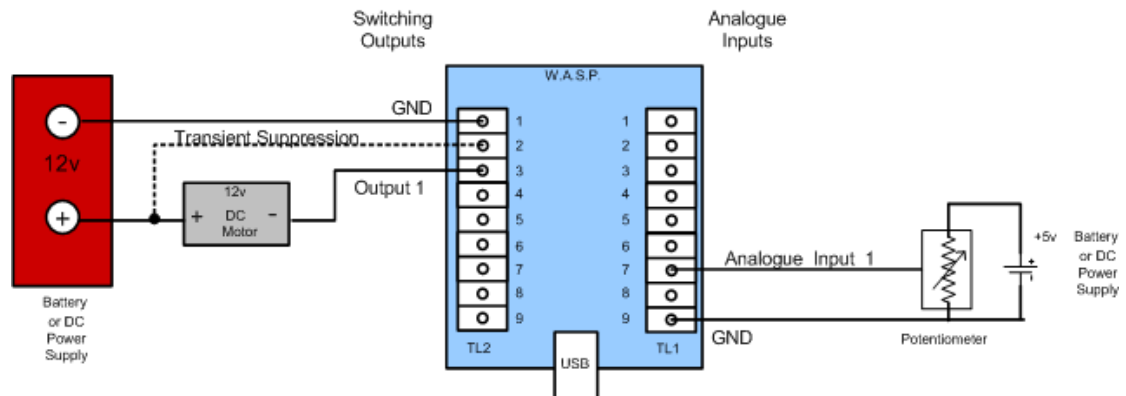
Switching Outputs

Analogue Inputs

W.A.S.P.

-

12v

+

Battery or DC Power Supply

GND

Transient Suppression

12v
+ DC -
Motor

Output 1

1
2
3
4
5
6
7
8
9

TL2

USB

1
2
3
4
5
6
7
8
9

TL1

Analogue Input 1

GND

Potentiometer

+5v

Battery or DC Power Supply